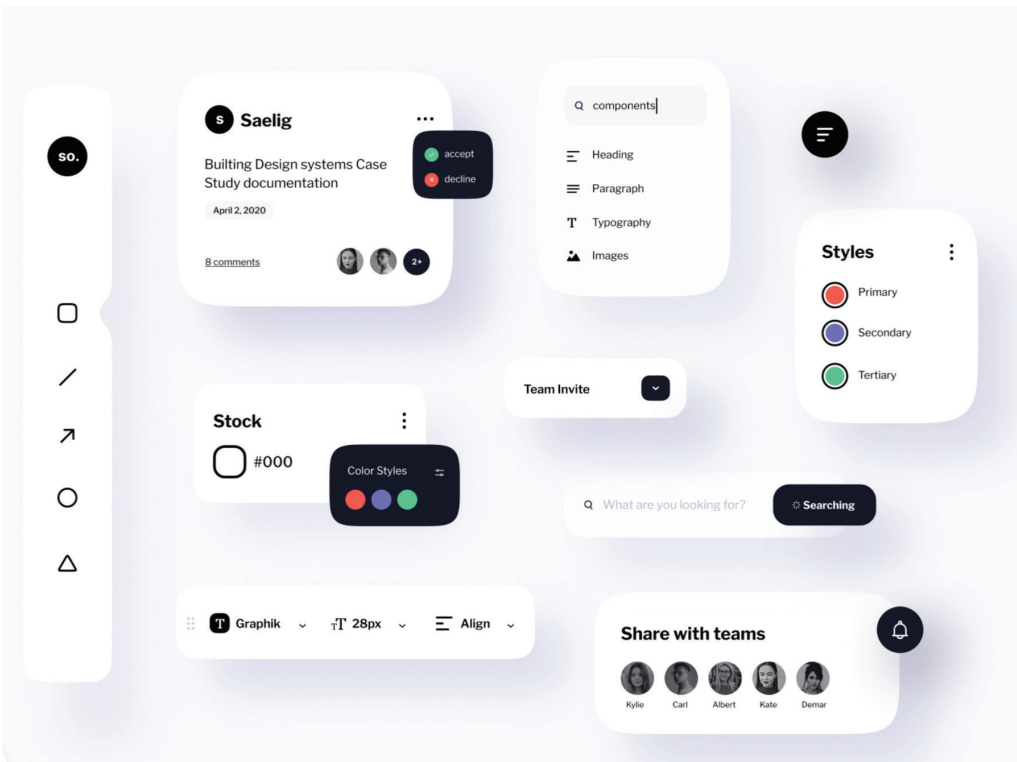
so.

S Saelig

Builting Design systems Case Study documentation

April 2, 2020

8 comments

2+

accept
decline

components

Heading
Paragraph
Typography
Images

Styles

Primary
Secondary
Tertiary

Team Invite

Stock

#000

Color Styles

What are you looking for?

Searching

T Graphik

28px

Align

Share with teams

Kylie
Carl
Albert
Kate
Demar